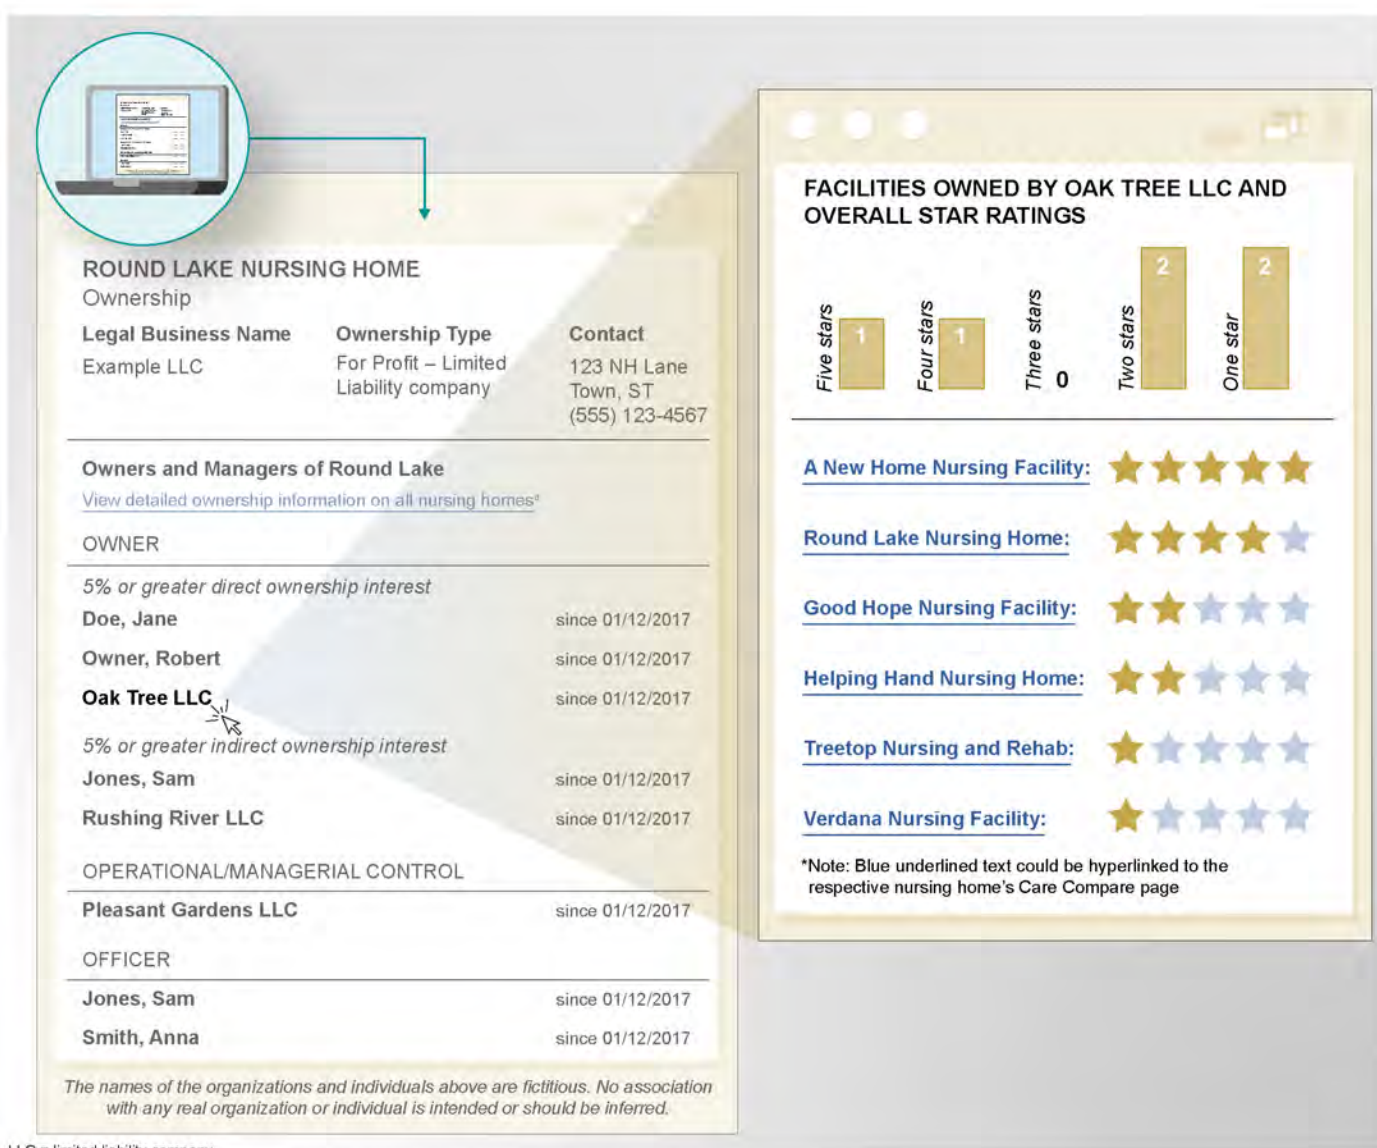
ROUND LAKE NURSING HOME
Ownership

| Legal Business Name | Ownership Type | Contact |
|---|---|---|
| Example LLC | For Profit – Limited Liability company | 123 NH Lane Town, ST (555) 123-4567 |

Owners and Managers of Round Lake
View detailed ownership information on all nursing homes*

OWNER

5% or greater direct ownership interest
Doe, Jane since 01/12/2017
Owner, Robert since 01/12/2017
Oak Tree LLC since 01/12/2017

5% or greater indirect ownership interest
Jones, Sam since 01/12/2017
Rushing River LLC since 01/12/2017

OPERATIONAL/MANAGERIAL CONTROL
Pleasant Gardens LLC since 01/12/2017

OFFICER
Jones, Sam since 01/12/2017
Smith, Anna since 01/12/2017

The names of the organizations and individuals above are fictitious. No association with any real organization or individual is intended or should be inferred.

FACILITIES OWNED BY OAK TREE LLC AND OVERALL STAR RATINGS

Five stars 1
Four stars 1
Three stars 0
Two stars 2
One star 2

A New Home Nursing Facility:
Round Lake Nursing Home:
Good Hope Nursing Facility:
Helping Hand Nursing Home:
Treetop Nursing and Rehab:
Verdana Nursing Facility:

*Note: Blue underlined text could be hyperlinked to the respective nursing home's Care Compare page

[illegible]